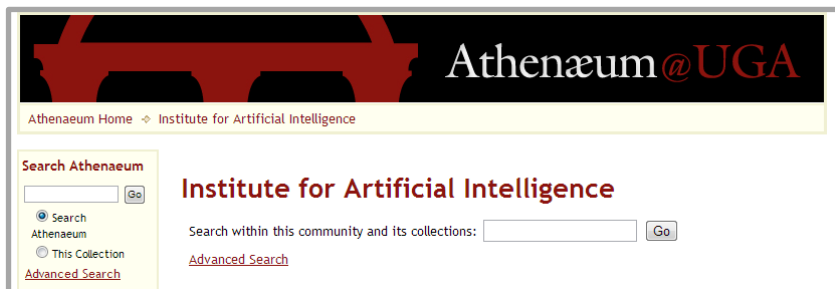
Athenæum@UGA

Athenaeum Home → Institute for Artificial Intelligence

Search Athenaeum

Go

Search Athenaeum

This Collection

Advanced Search

Institute for Artificial Intelligence

Search within this community and its collections: Go

Advanced Search